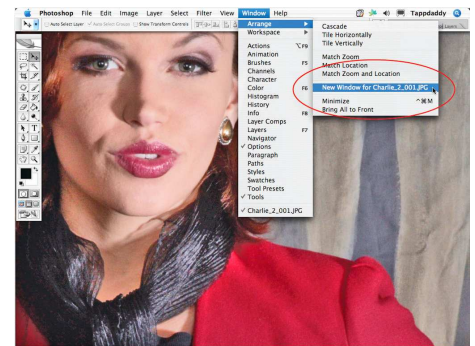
Photoshop File Edit Image Layer Select Filter View Window Help

Tappdaddy

Auto Select Layer Auto Select Groups Show Transform Controls

Arrange
Workspace

Actions ⌥F9
Animation
Brushes F5
Channels
Character
Color F6
Histogram
History
Info F8
Layer Comps
Layers F7
Navigator
✓ Options
Paragraph
Paths
Styles
Swatches
Tool Presets
✓ Tools

✓ Charlie_2_001.JPG

Cascade
Tile Horizontally
Tile Vertically

Match Zoom
Match Location
Match Zoom and Location

New Window for Charlie_2_001.JPG

Minimize ^⌘M
Bring All to Front